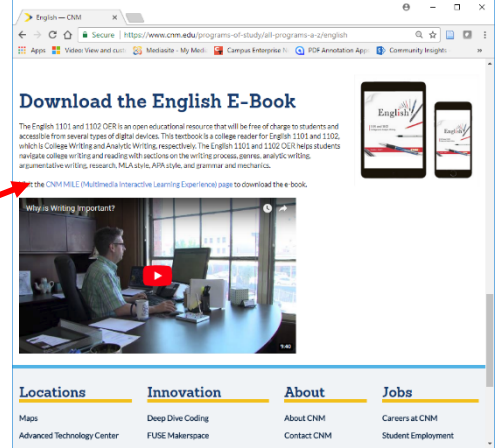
English — CNM

Secure | https://www.cnm.edu/programs-of-study/all-programs-a-z/english

Apps | Video: View and cust | Mediasite - My Medi | Campus Enterprise N | PDF Annotation App | Community Insight

Download the English E-Book

The English 1101 and 1102 OER is an open educational resource that will be free of charge to students and accessible from several types of digital devices. This textbook is a college reader for English 1101 and 1102, which is College Writing and Analytic Writing, respectively. The English 1101 and 1102 OER helps students navigate college writing and reading with sections on the writing process, genres, analytic writing, argumentative writing, research, MLA style, APA style, and grammar and mechanics.

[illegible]t the CNM MILE (Multimedia Interactive Learning Experience) page to download the e-book.

Why is Writing Important?

1:40

English

Locations
Maps
Advanced Technology Center

Innovation
Deep Dive Coding
FUSE Makerspace

About
About CNM
Contact CNM

Jobs
Careers at CNM
Student Employment